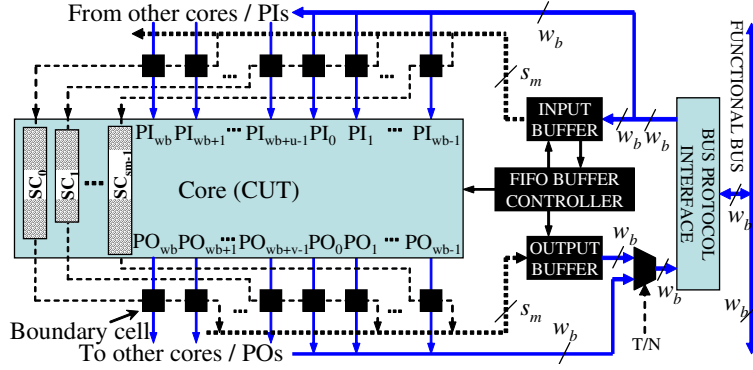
From other cores / PIs

$w_b$

FUNCTIONAL BUS

$s_m$

INPUT BUFFER

$w_b$ $w_b$

$SC_0$ $SC_1$ ... $SC_{sm-1}$

$PI_{wb}$ $PI_{wb+1}$ ... $PI_{wb+u-1}$ $PI_0$ $PI_1$ ... $PI_{wb-1}$

Core (CUT)

FIFO BUFFER CONTROLLER

BUS PROTOCOL INTERFACE

$w_b$

$PO_{wb}$ $PO_{wb+1}$ ... $PO_{wb+v-1}$ $PO_0$ $PO_1$ ... $PO_{wb-1}$

$w_b$

OUTPUT BUFFER

$w_b$

$w_b$

$s_m$

Boundary cell

$w_b$

T/N

To other cores / POs